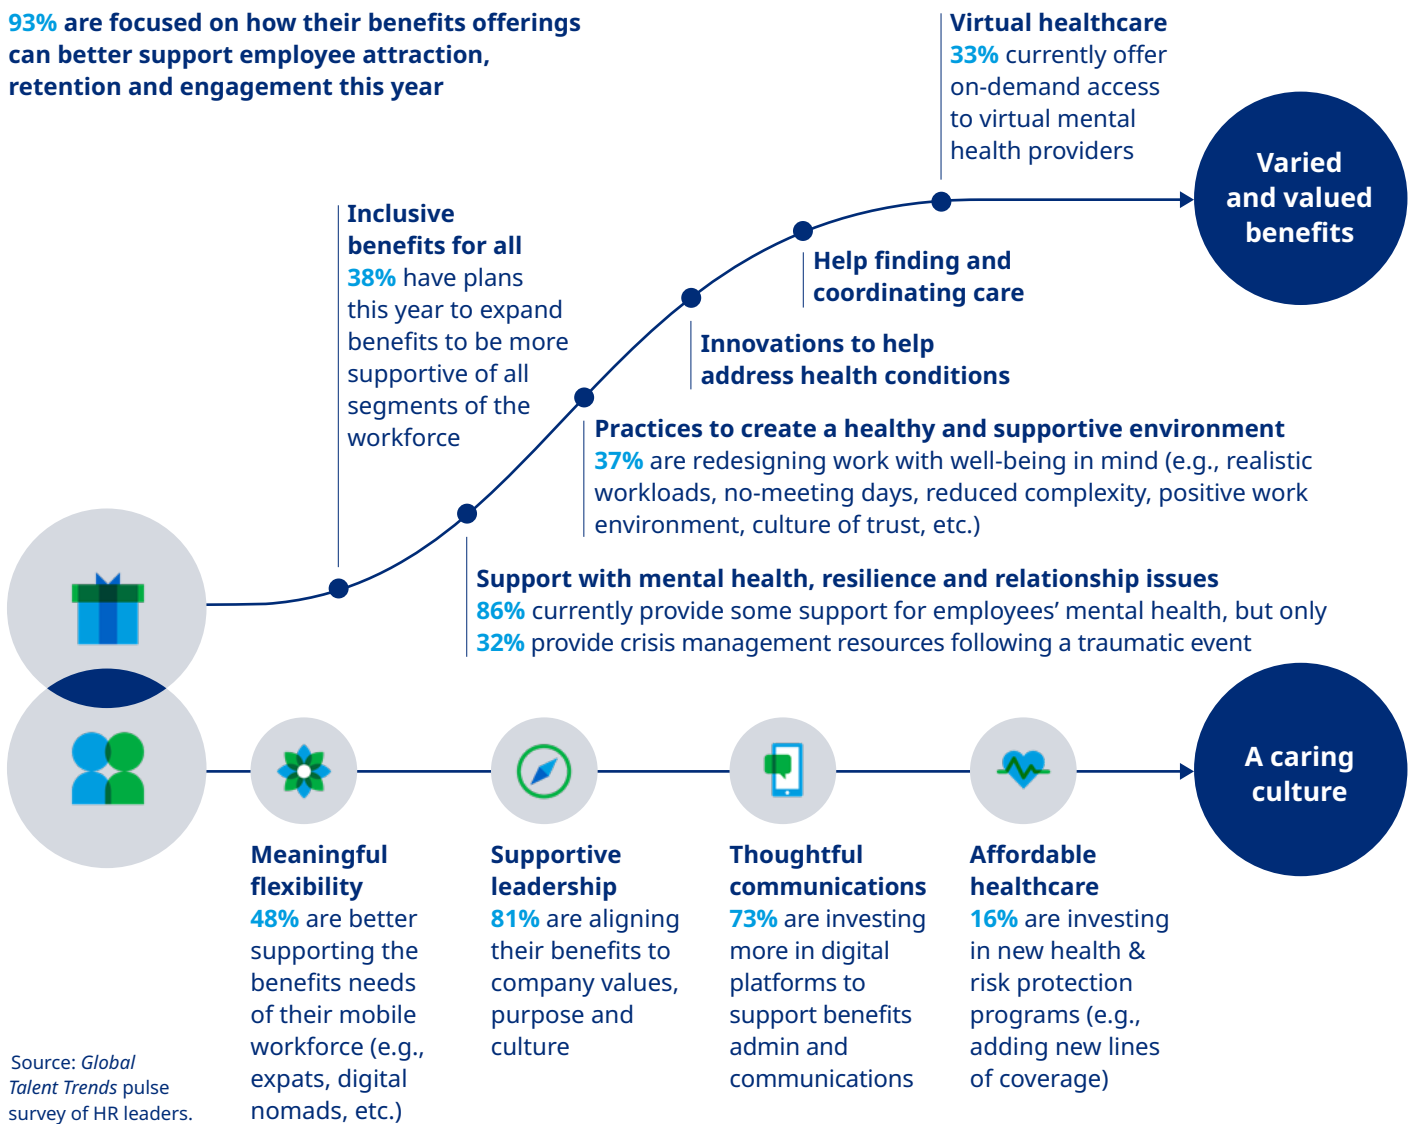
93% are focused on how their benefits offerings can better support employee attraction, retention and engagement this year

Inclusive benefits for all
38% have plans this year to expand benefits to be more supportive of all segments of the workforce

Virtual healthcare
33% currently offer on-demand access to virtual mental health providers

Varied and valued benefits

Help finding and coordinating care

Innovations to help address health conditions

Practices to create a healthy and supportive environment
37% are redesigning work with well-being in mind (e.g., realistic workloads, no-meeting days, reduced complexity, positive work environment, culture of trust, etc.)

Support with mental health, resilience and relationship issues
86% currently provide some support for employees' mental health, but only 32% provide crisis management resources following a traumatic event

A caring culture

Meaningful flexibility
48% are better supporting the benefits needs of their mobile workforce (e.g., expats, digital nomads, etc.)

Supportive leadership
81% are aligning their benefits to company values, purpose and culture

Thoughtful communications
73% are investing more in digital platforms to support benefits admin and communications

Affordable healthcare
16% are investing in new health & risk protection programs (e.g., adding new lines of coverage)

Source: *Global Talent Trends* pulse survey of HR leaders.